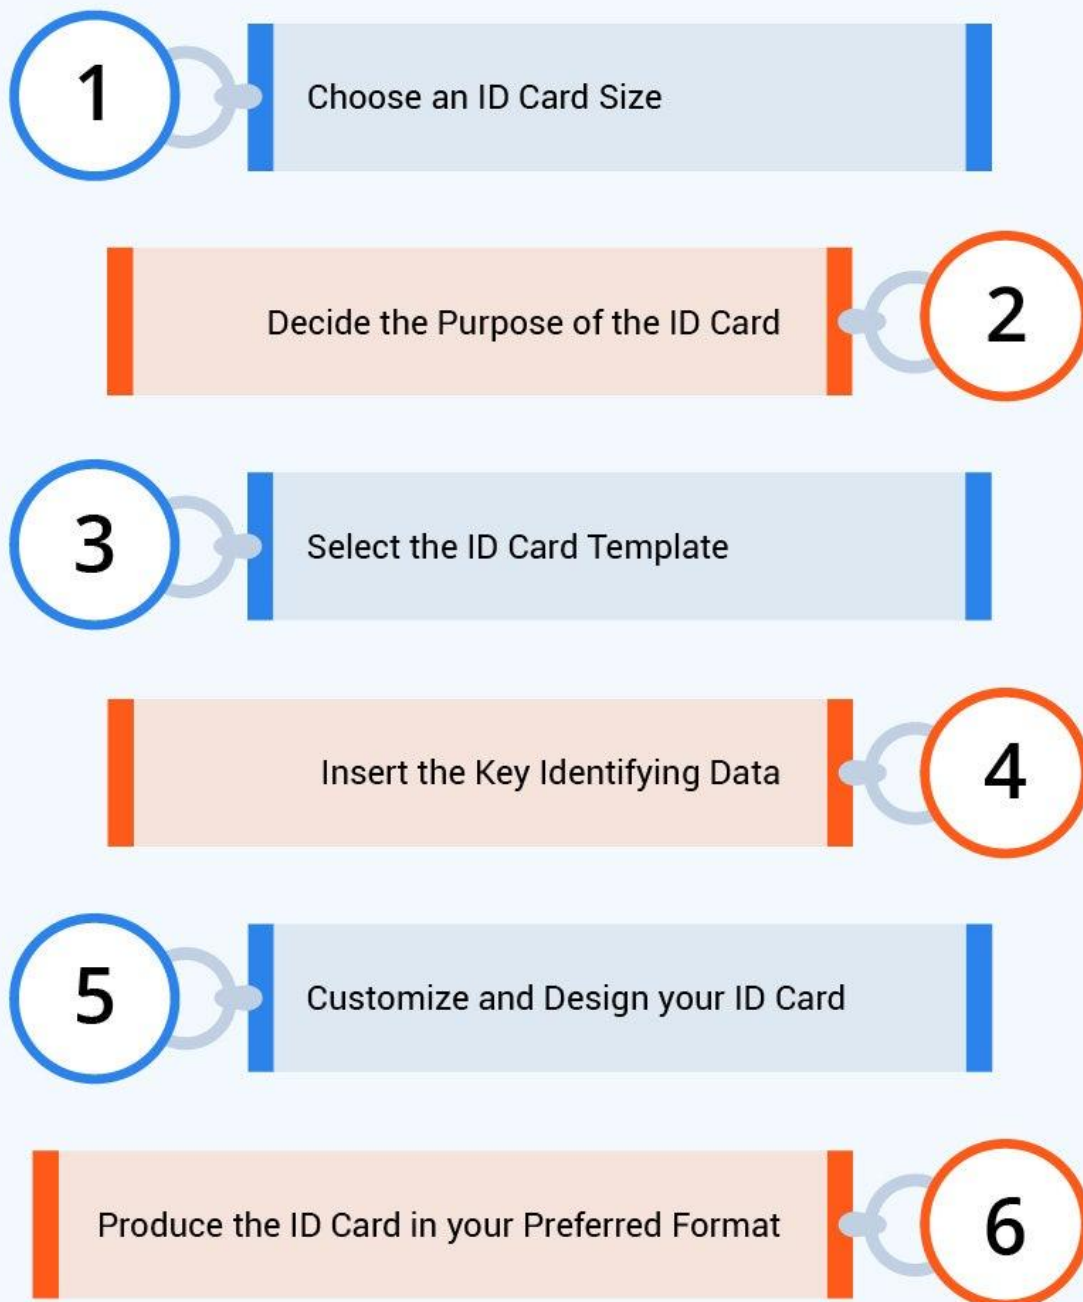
1
Choose an ID Card Size

Decide the Purpose of the ID Card
2

3
Select the ID Card Template

Insert the Key Identifying Data
4

5
Customize and Design your ID Card

Produce the ID Card in your Preferred Format
6